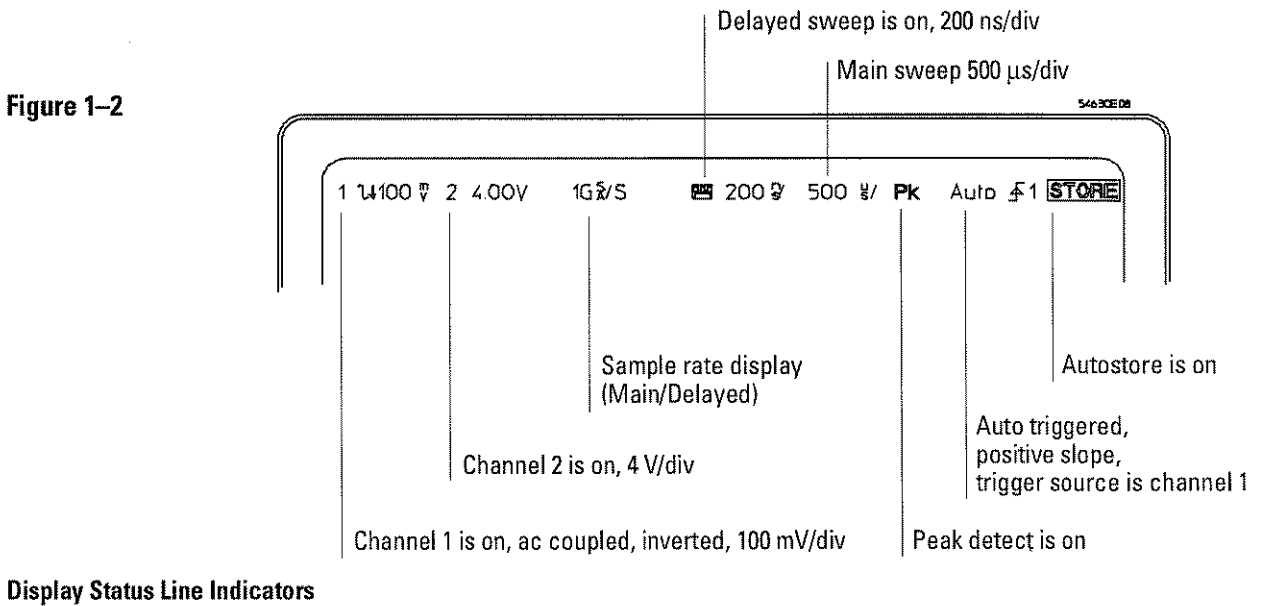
Delayed sweep is on, 200 ns/div

Main sweep 500 µs/div

Figure 1–2

54630E08

1 ⅄100 $\frac{m}{V}$ 2 4.00V 1G $\frac{M}{S}$/S 200 $\frac{n}{S}$ 500 $\frac{\mu}{S}$/ Pk Auto ⨍1 STORE

Sample rate display (Main/Delayed)

Autostore is on

Auto triggered, positive slope, trigger source is channel 1

Channel 2 is on, 4 V/div

Channel 1 is on, ac coupled, inverted, 100 mV/div

Peak detect is on

Display Status Line Indicators